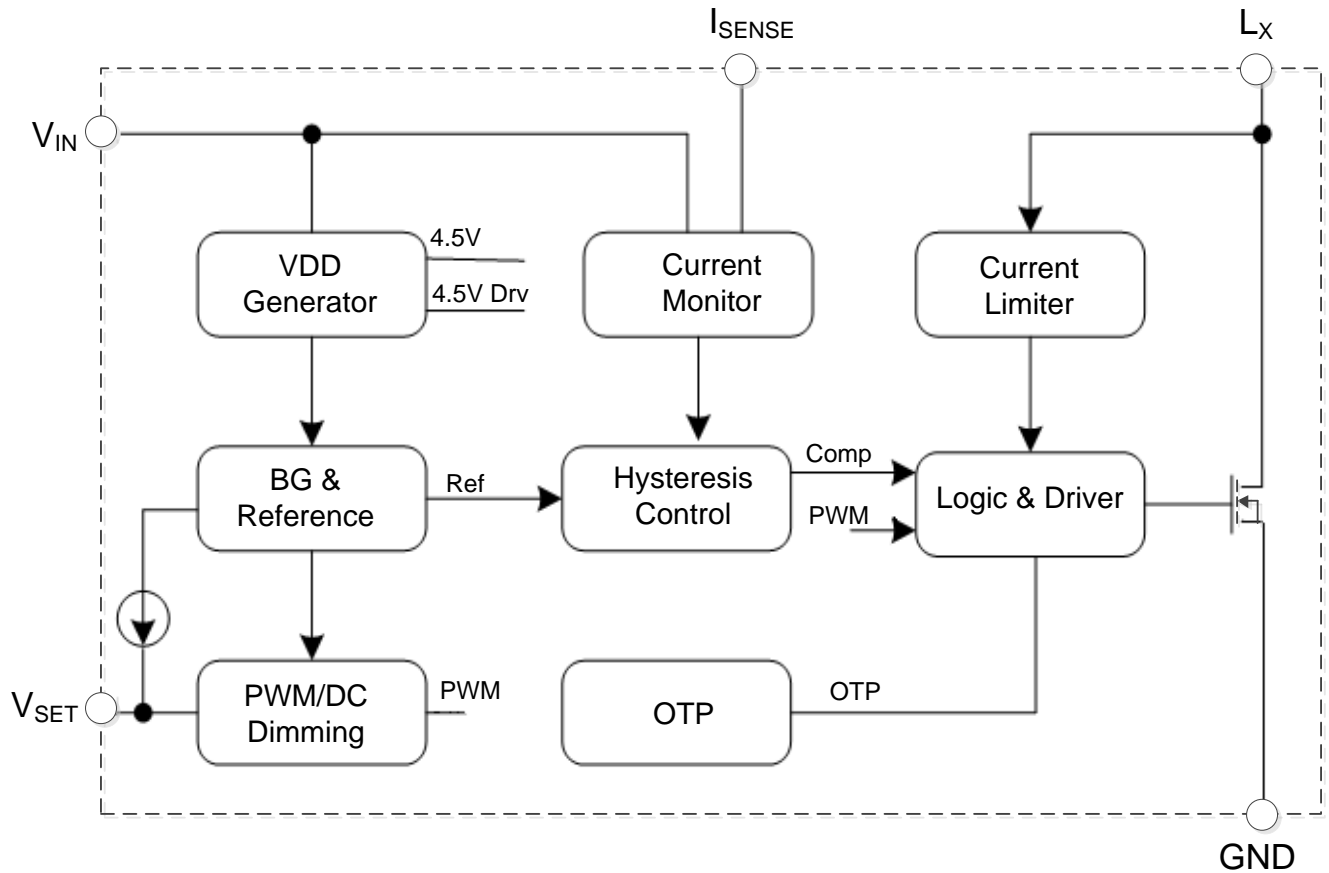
$I_{SENSE}$

$L_X$

$V_{IN}$

VDD Generator

4.5V

4.5V Drv

Current Monitor

Current Limiter

BG & Reference

Ref

Hysteresis Control

Comp

PWM

Logic & Driver

$V_{SET}$

PWM/DC Dimming

PWM

OTP

OTP

GND